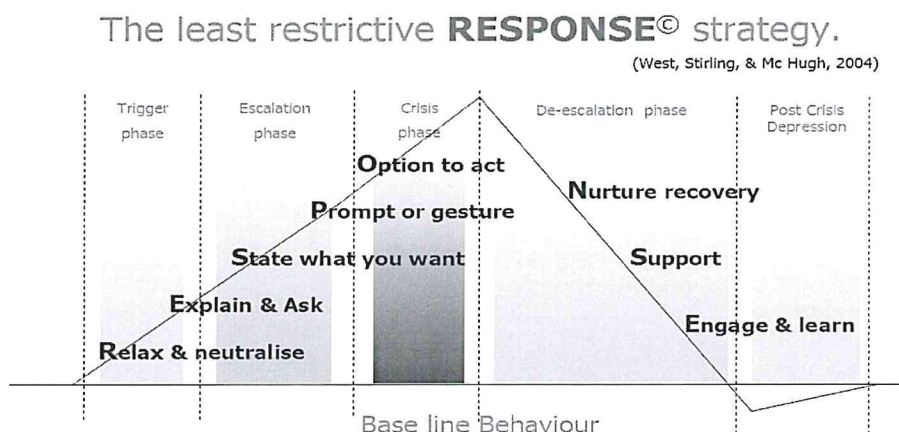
The least restrictive **RESPONSE**© strategy.

(West, Stirling, & Mc Hugh, 2004)

Trigger phase

Escalation phase

Crisis phase

De-escalation phase

Post Crisis Depression

Option to act

Prompt or gesture

State what you want

Explain & Ask

Relax & neutralise

Nurture recovery

Support

Engage & learn

Base line Behaviour